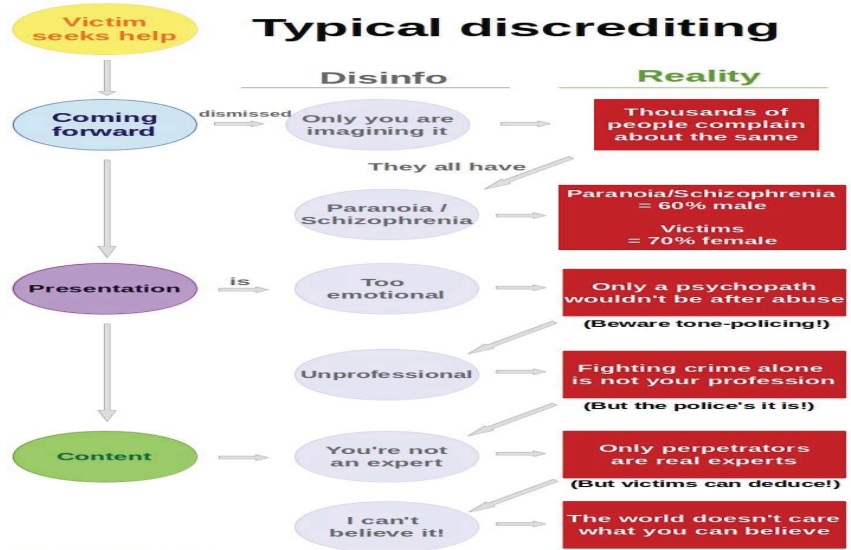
Victim seeks help

Typical discrediting

Disinfo

Reality

Coming forward

dismissed

Only you are imagining it

Thousands of people complain about the same

They all have

Paranoia / Schizophrenia

Paranoia/Schizophrenia = 60% male

Victims = 70% female

Presentation

is

Too emotional

Only a psychopath wouldn't be after abuse

(Beware tone-policing!)

Unprofessional

Fighting crime alone is not your profession

(But the police's it is!)

Content

You're not an expert

Only perpetrators are real experts

(But victims can deduce!)

I can't believe it!

The world doesn't care what you can believe